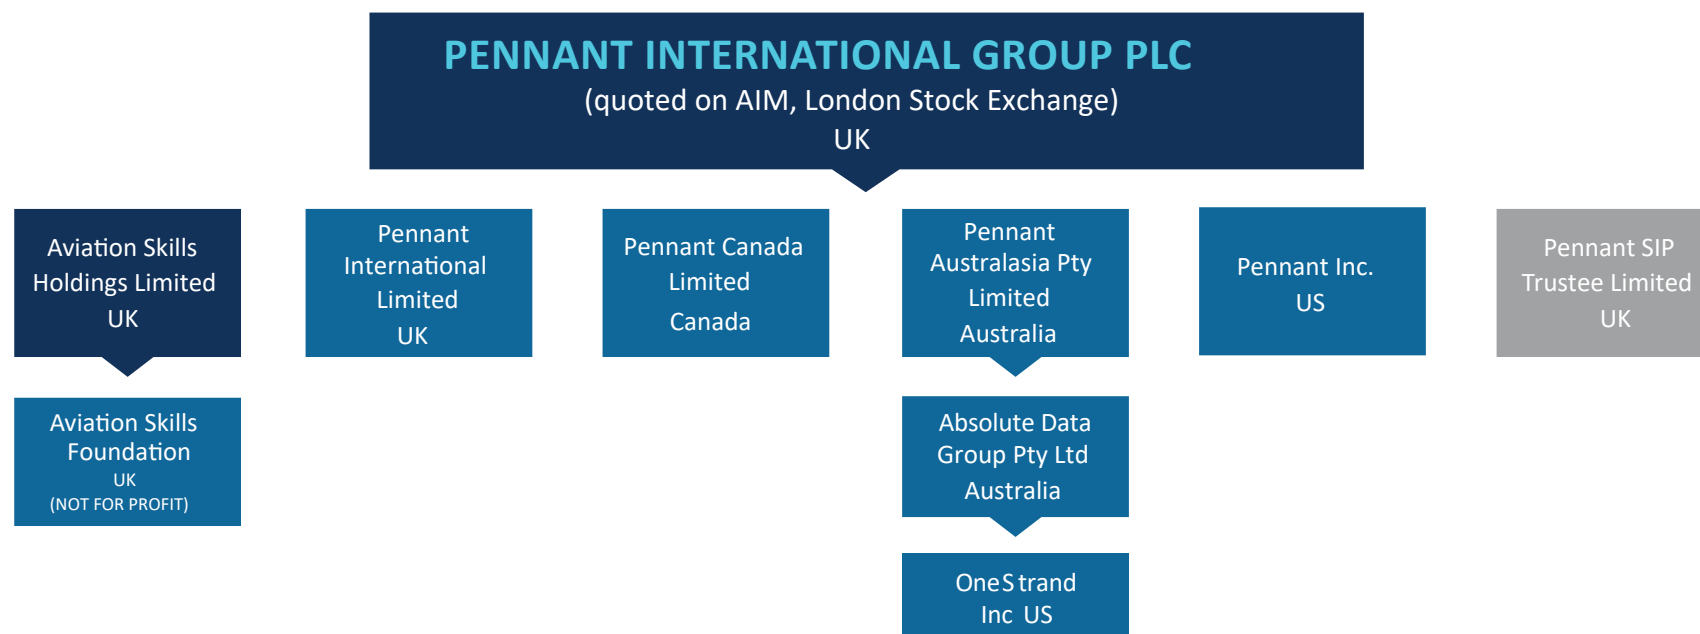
PENNANT INTERNATIONAL GROUP PLC
(quoted on AIM, London Stock Exchange)
UK

Aviation Skills Holdings Limited
UK

Aviation Skills Foundation
UK
(NOT FOR PROFIT)

Pennant International Limited
UK

Pennant Canada Limited
Canada

Pennant Australasia Pty Limited
Australia

Absolute Data Group Pty Ltd
Australia

OneStrand Inc US

Pennant Inc.
US

Pennant SIP Trustee Limited
UK